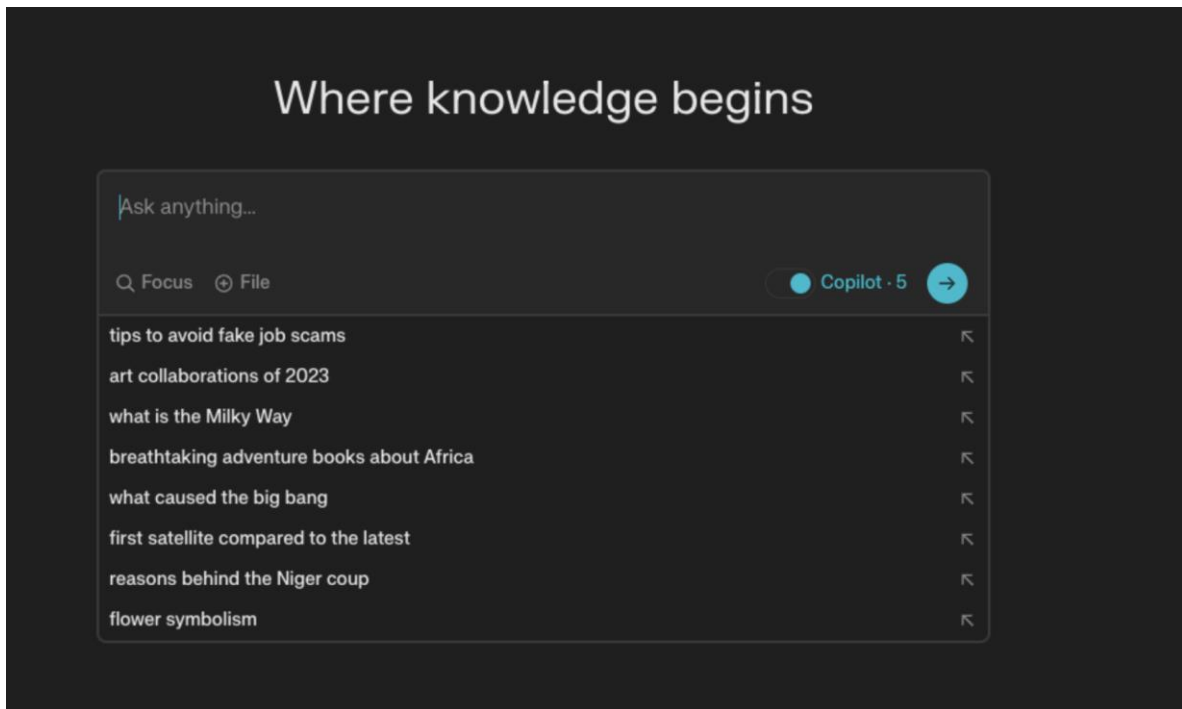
Where knowledge begins

Ask anything...

Focus File

Copilot · 5

tips to avoid fake job scams

art collaborations of 2023

what is the Milky Way

breathtaking adventure books about Africa

what caused the big bang

first satellite compared to the latest

reasons behind the Niger coup

flower symbolism